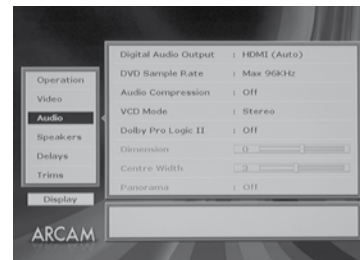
Operation
Video
Audio
Speakers
Delays
Trims
Display

| Digital Audio Output | : HDMI (Auto) |
|---|---|
| DVD Sample Rate | : Max 96KHz |
| Audio Compression | : Off |
| VCD Mode | : Stereo |
| Dolby Pro Logic II | : Off |
| Dimension | : 0 |
| Centre Width | : 3 |
| Panorama | : Off |

ARCAM